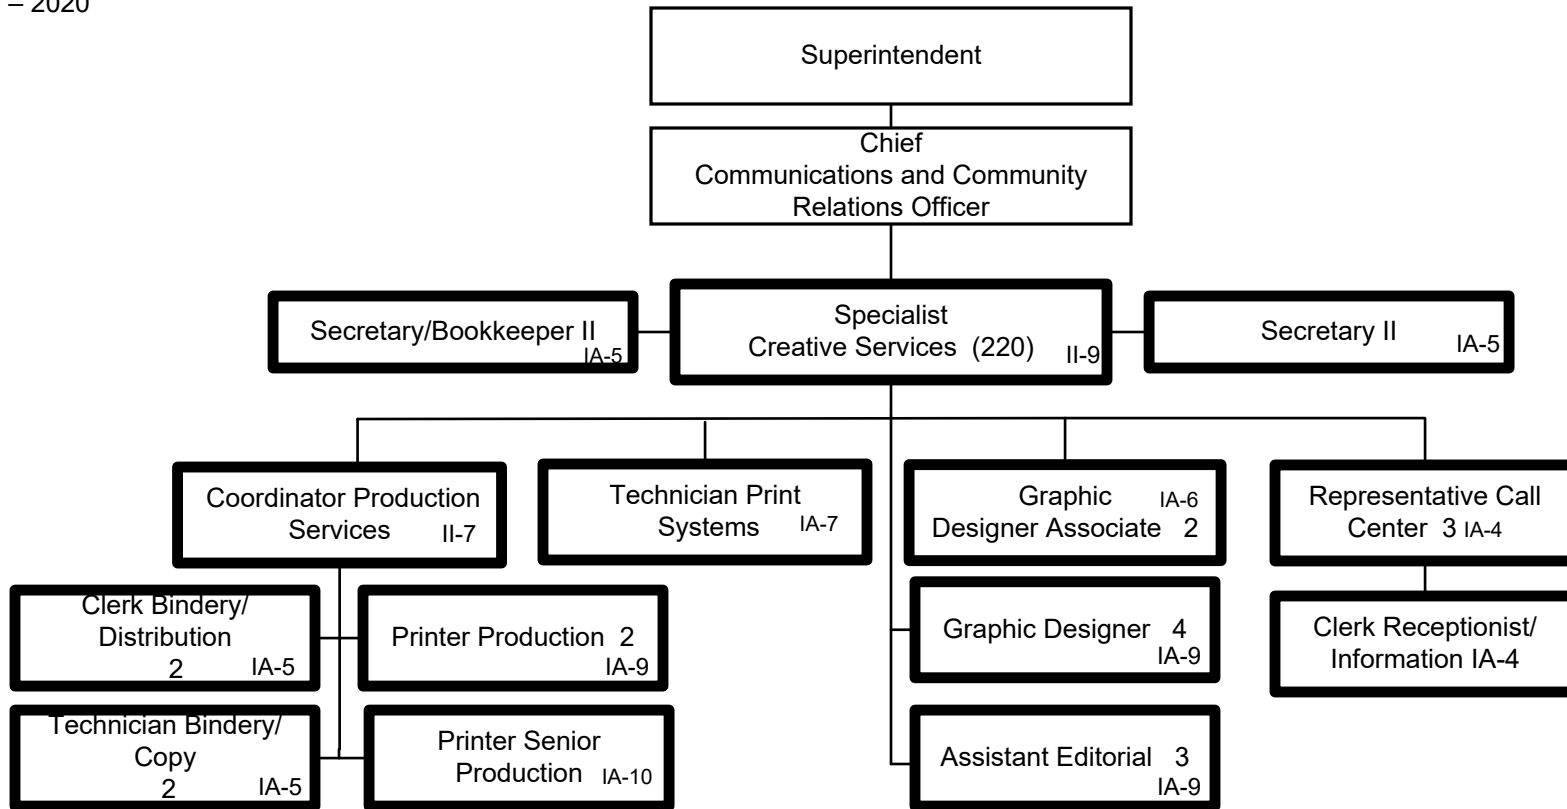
– 2020

Superintendent

Chief
Communications and Community Relations Officer

Secretary/Bookkeeper II IA-5

Specialist
Creative Services (220) II-9

Secretary II IA-5

Coordinator Production Services II-7

Technician Print Systems IA-7

Graphic Designer Associate 2 IA-6

Representative Call Center 3 IA-4

Clerk Bindery/ Distribution 2 IA-5

Printer Production 2 IA-9

Graphic Designer 4 IA-9

Clerk Receptionist/ Information IA-4

Technician Bindery/ Copy 2 IA-5

Printer Senior Production IA-10

Assistant Editorial 3 IA-9